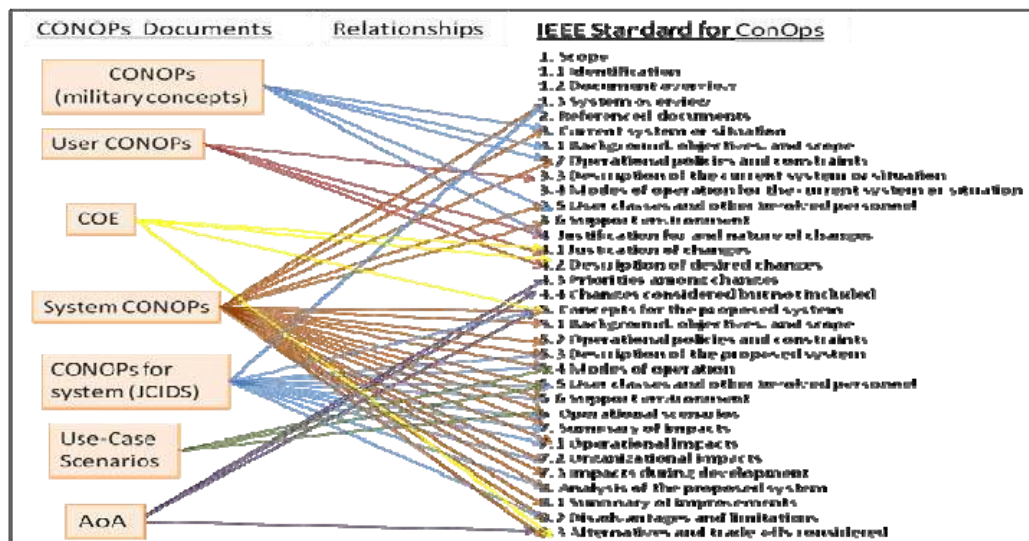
CONOPs Documents

Relationships

IEEE Standard for ConOps

CONOPs (military concepts)

User CONOPs

COE

System CONOPs

CONOPs for system (JCIDS)

Use-Case Scenarios

AoA

1. Scope
1.1 Identification
1.2 Document overview
1.3 System overview
2. Referenced documents
3. Current system or situation
3.1 Background, objectives, and scope
3.2 Operational policies and constraints
3.3 Description of the current system or situation
3.4 Modes of operation for the current system or situation
3.5 User classes and other involved personnel
3.6 Support environment
4. Justification for and nature of changes
4.1 Justification of changes
4.2 Description of desired changes
4.3 Priorities among changes
4.4 Changes considered but not included
5. Concepts for the proposed system
5.1 Background, objectives, and scope
5.2 Operational policies and constraints
5.3 Description of the proposed system
5.4 Modes of operation
5.5 User classes and other involved personnel
5.6 Support environment
6. Operational scenarios
7. Summary of impacts
7.1 Operational impacts
7.2 Organizational impacts
7.3 Impacts during development
8. Analysis of the proposed system
8.1 Summary of improvements
8.2 Disadvantages and limitations
8.3 Alternatives and trade-offs considered